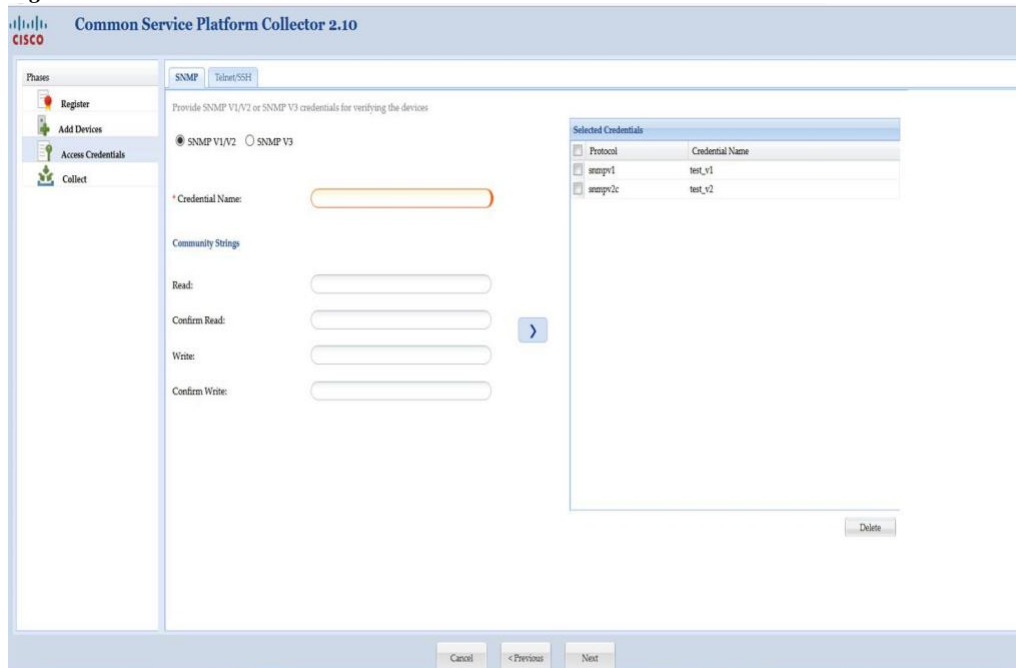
cisco Common Service Platform Collector 2.10

Phases
Register
Add Devices
Access Credentials
Collect

SNMP Telnet/SSH

Provide SNMP V1/V2 or SNMP V3 credentials for verifying the devices

SNMP V1/V2 SNMP V3

* Credential Name:

Community Strings

Read:
Confirm Read:
Write:
Confirm Write:

Selected Credentials

| Protocol | Credential Name |
|---|---|
| snmpv1 | test_v1 |
| snmpv2c | test_v2 |

Delete

Cancel <Previous Next